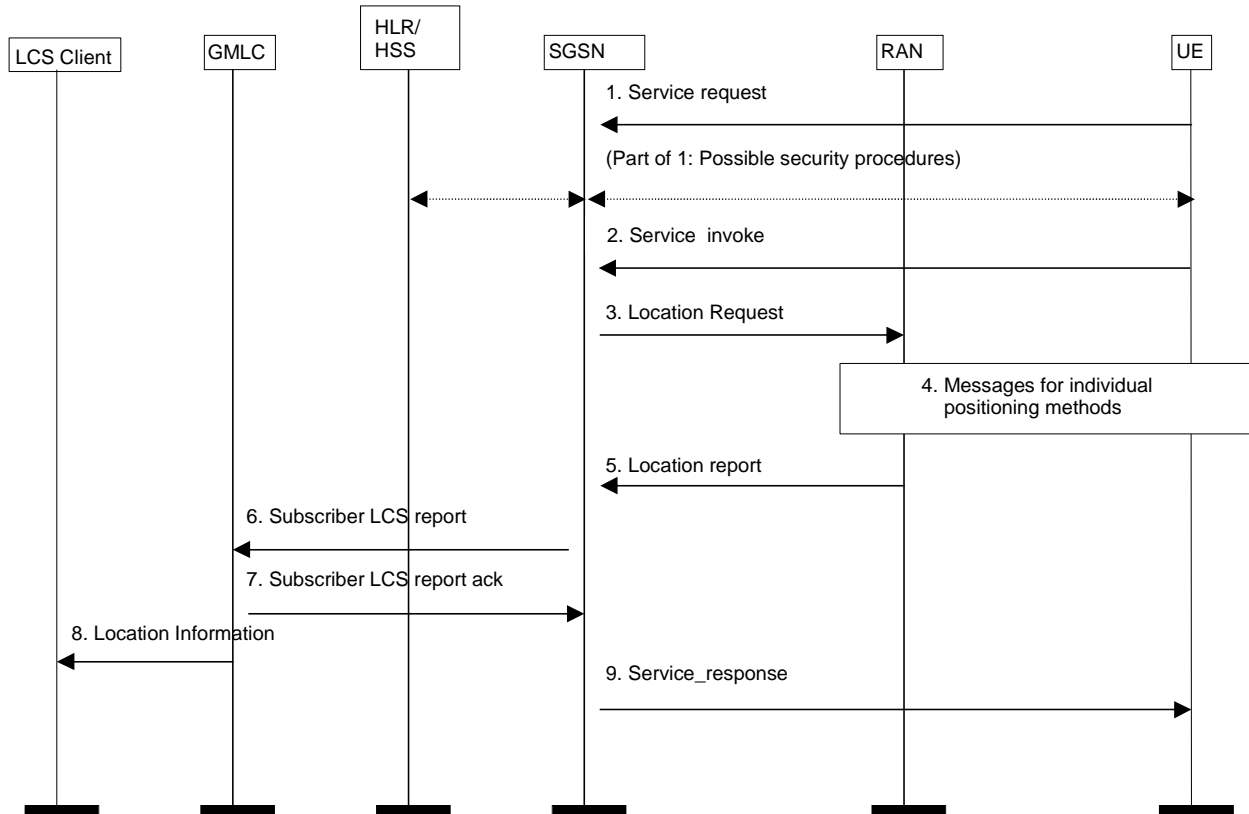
LCS Client
GMLC
HLR/
HSS
SGSN
RAN
UE

1. Service request

(Part of 1: Possible security procedures)

2. Service invoke

3. Location Request

4. Messages for individual positioning methods

5. Location report

6. Subscriber LCS report

7. Subscriber LCS report ack

8. Location Information

9. Service_response